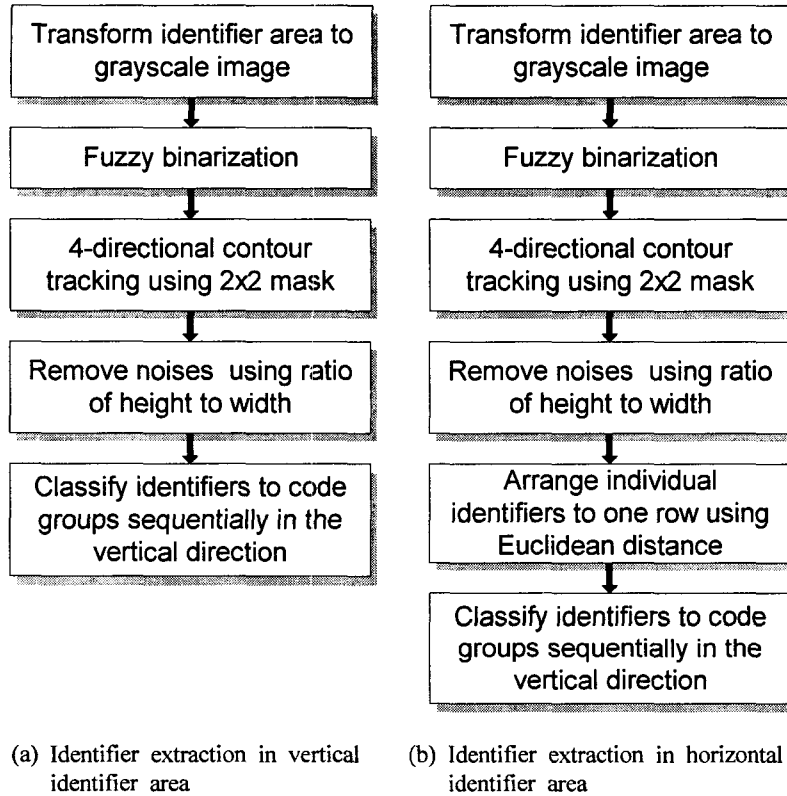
Transform identifier area to grayscale image

Fuzzy binarization

4-directional contour tracking using 2x2 mask

Remove noises using ratio of height to width

Classify identifiers to code groups sequentially in the vertical direction

Transform identifier area to grayscale image

Fuzzy binarization

4-directional contour tracking using 2x2 mask

Remove noises using ratio of height to width

Arrange individual identifiers to one row using Euclidean distance

Classify identifiers to code groups sequentially in the vertical direction

(a) Identifier extraction in vertical identifier area

(b) Identifier extraction in horizontal identifier area